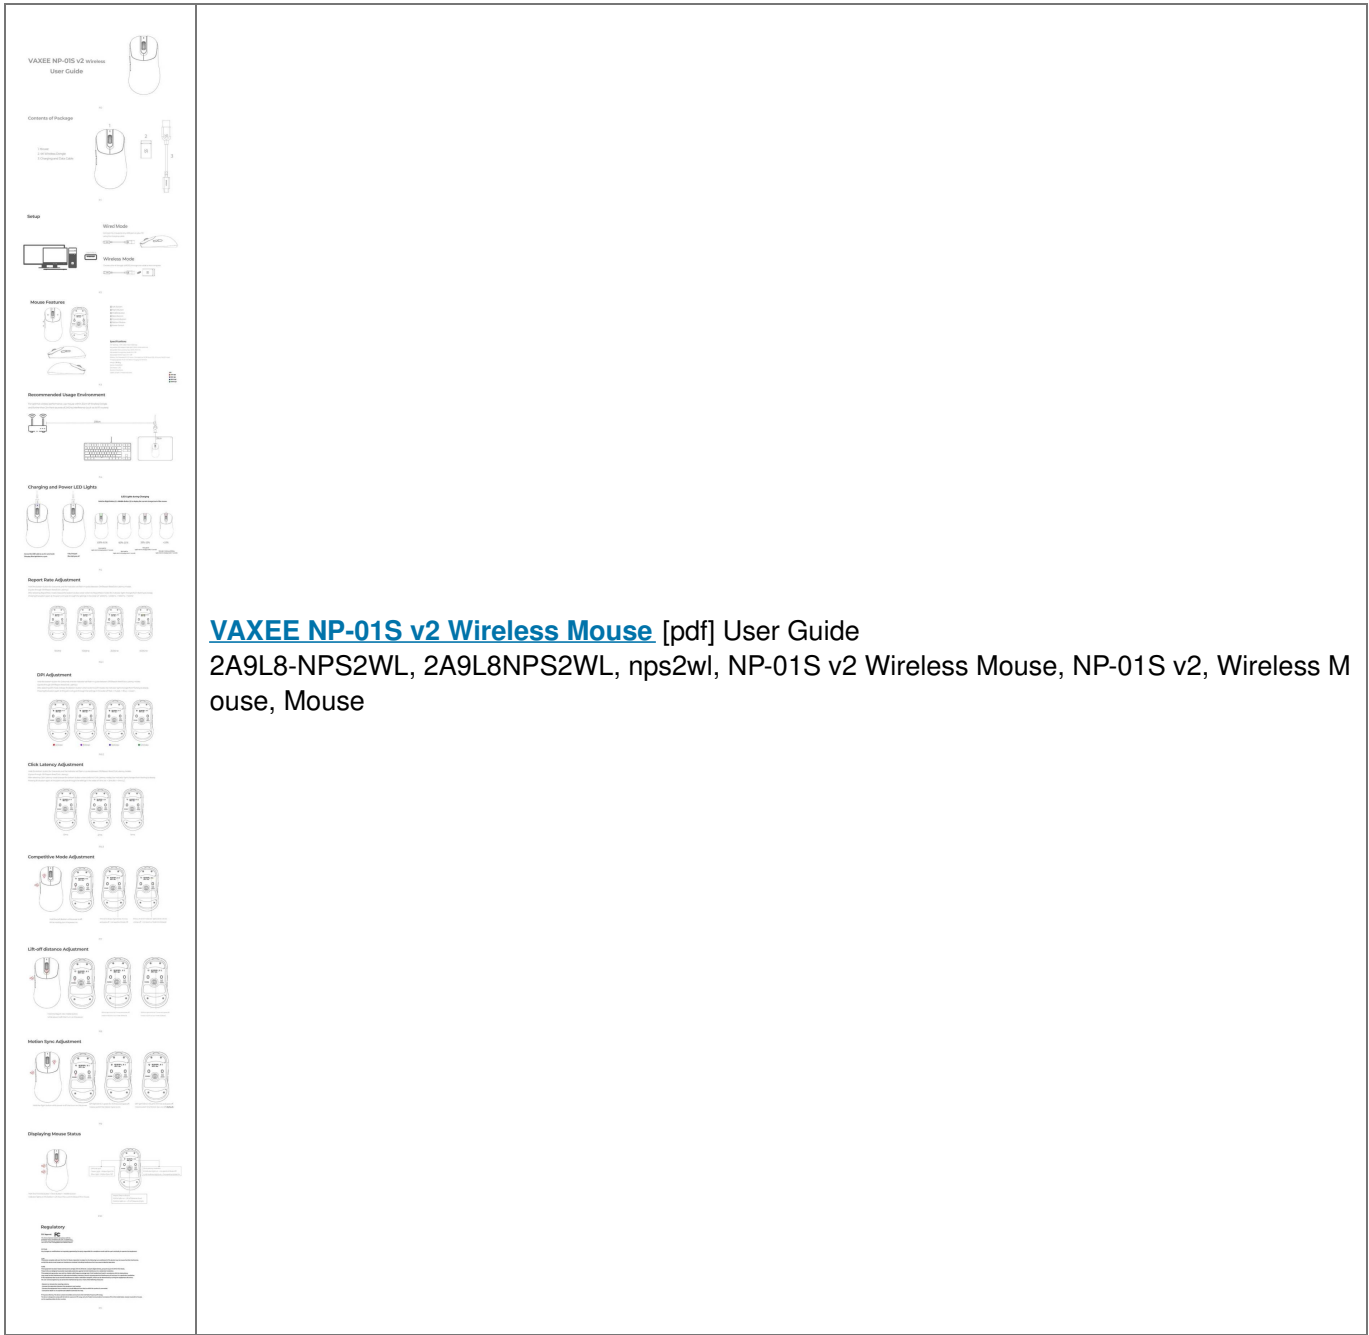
VAXEE NP-01S v2 Wireless
User Guide

Contents of Package

Setup

Wired Mode

Wireless Mode

Mouse Features

Specifications

Recommended Usage Environment

Charging and Power LED Lights

LED Light Arrives Charging

Report Rate Adjustment

DPI Adjustment

Click Latency Adjustment

Competitive Mode Adjustment

Lift-off distance Adjustment

Motion Sync Adjustment

Displaying Mouse Status

Regulatory

VAXEE NP-01S v2 Wireless Mouse [pdf] User Guide
2A9L8-NPS2WL, 2A9L8NPS2WL, nps2wl, NP-01S v2 Wireless Mouse, NP-01S v2, Wireless Mouse, Mouse